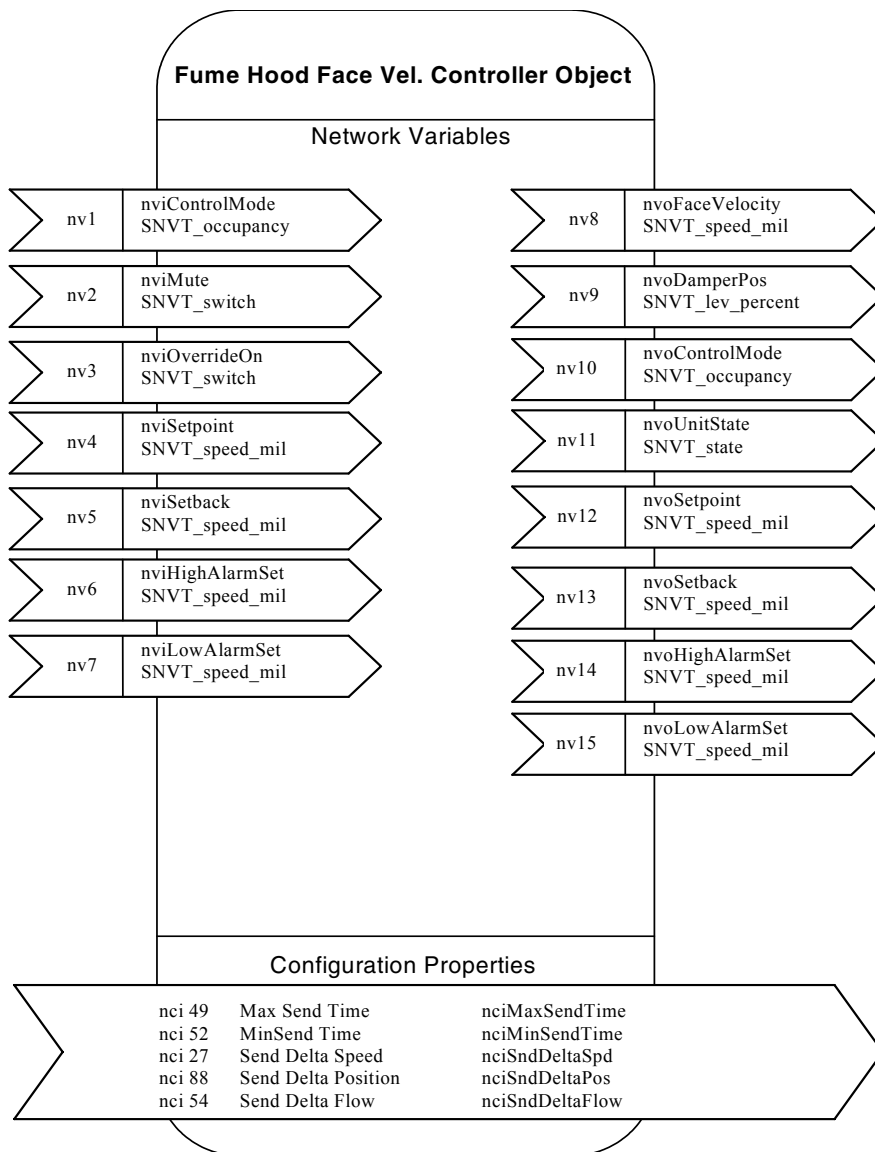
Fume Hood Face Vel. Controller Object

Network Variables

nv1 nviControlMode SNVT_occupancy

nv2 nviMute SNVT_switch

nv3 nviOverrideOn SNVT_switch

nv4 nviSetpoint SNVT_speed_mil

nv5 nviSetback SNVT_speed_mil

nv6 nviHighAlarmSet SNVT_speed_mil

nv7 nviLowAlarmSet SNVT_speed_mil

nv8 nvoFaceVelocity SNVT_speed_mil

nv9 nvoDamperPos SNVT_lev_percent

nv10 nvoControlMode SNVT_occupancy

nv11 nvoUnitState SNVT_state

nv12 nvoSetpoint SNVT_speed_mil

nv13 nvoSetback SNVT_speed_mil

nv14 nvoHighAlarmSet SNVT_speed_mil

nv15 nvoLowAlarmSet SNVT_speed_mil

Configuration Properties

| | | |
|---|---|---|
| nci 49 | Max Send Time | nciMaxSendTime |
| nci 52 | MinSend Time | nciMinSendTime |
| nci 27 | Send Delta Speed | nciSndDeltaSpd |
| nci 88 | Send Delta Position | nciSndDeltaPos |
| nci 54 | Send Delta Flow | nciSndDeltaFlow |